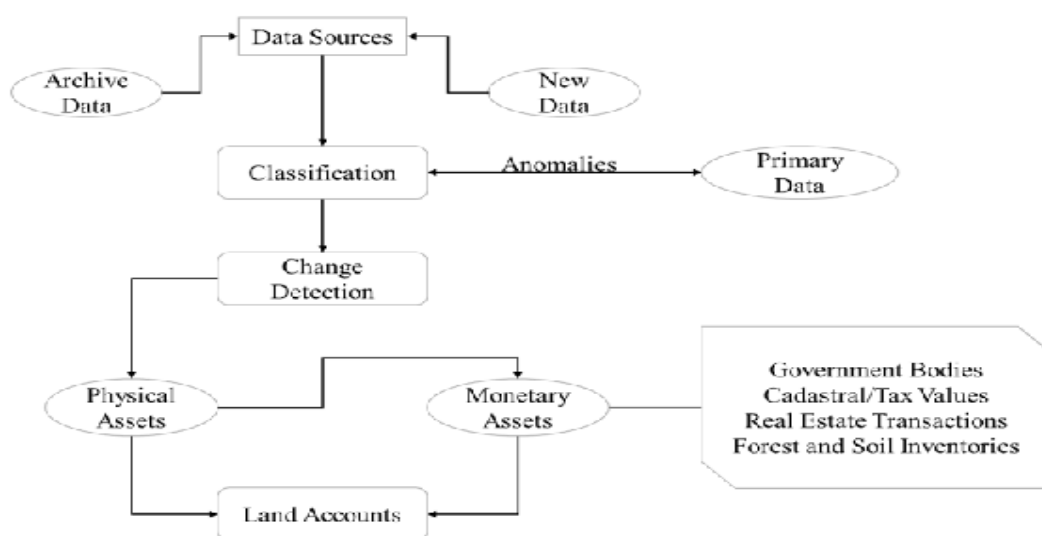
Data Sources

Archive Data

New Data

Classification

Anomalies

Primary Data

Change Detection

Physical Assets

Monetary Assets

Government Bodies
Cadastral/Tax Values
Real Estate Transactions
Forest and Soil Inventories

Land Accounts